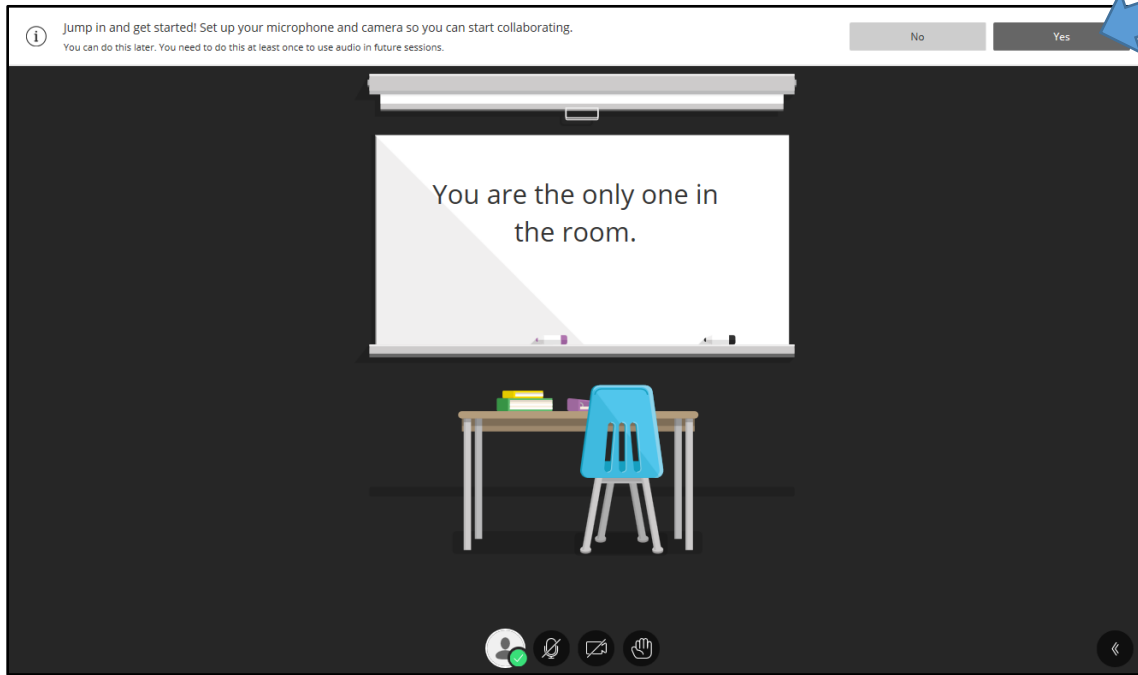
Jump in and get started! Set up your microphone and camera so you can start collaborating.
You can do this later. You need to do this at least once to use audio in future sessions.

No

Yes

You are the only one in the room.